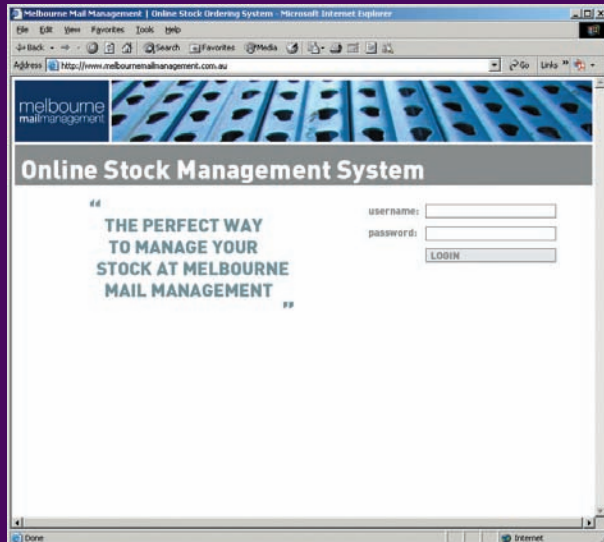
Melbourne Mail Management | Online Stock Ordering System - Microsoft Internet Explorer

File Edit View Favorites Tools Help

Back Search Favorites Media

Address http://www.melbournemailmanagement.com.au Go Links

melbourne mailmanagement

Online Stock Management System

“ THE PERFECT WAY TO MANAGE YOUR STOCK AT MELBOURNE MAIL MANAGEMENT ”

username:

password:

LOGIN

Done Internet